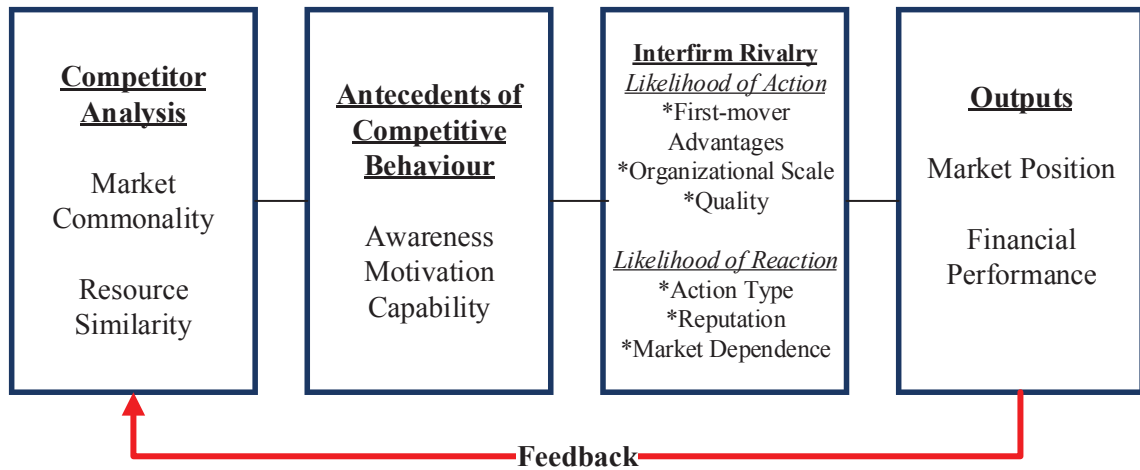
Competitor Analysis

Market Commonality

Resource Similarity

Antecedents of Competitive Behaviour

Awareness
Motivation
Capability

Interfirm Rivalry
Likelihood of Action
*First-mover Advantages
*Organizational Scale
*Quality

Likelihood of Reaction
*Action Type
*Reputation
*Market Dependence

Outputs

Market Position

Financial Performance

Feedback